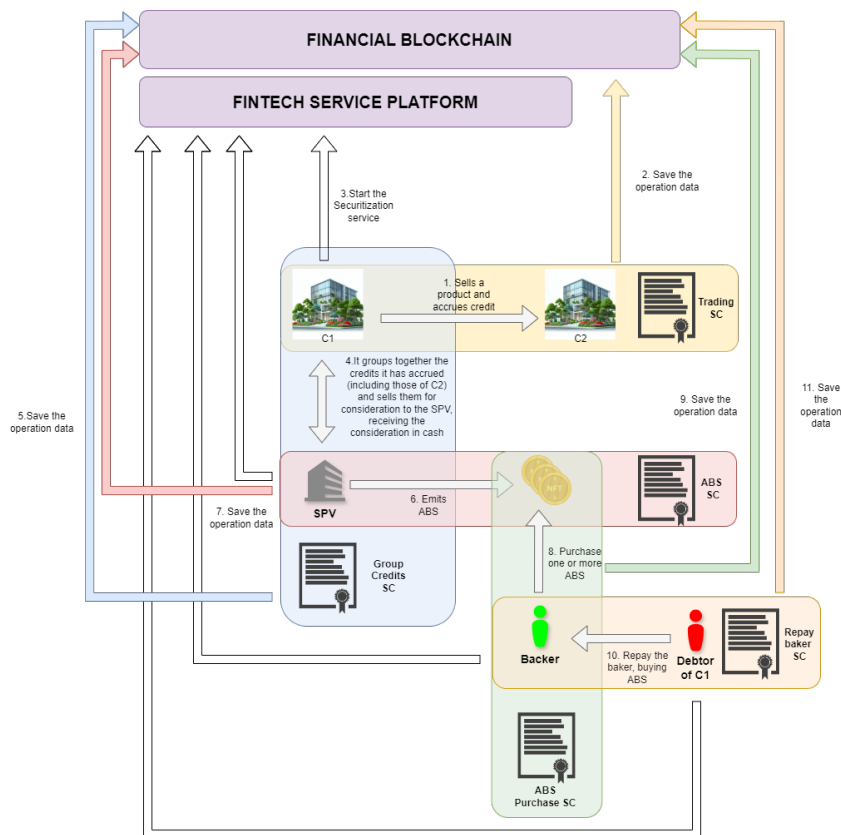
FINANCIAL BLOCKCHAIN

FINTECH SERVICE PLATFORM

3.Start the Securitization service

2. Save the operation data

C1

1. Sells a product and accrues credit

C2

Trading SC

4.It groups together the credits it has accrued (including those of C2) and sells them for consideration to the SPV, receiving the consideration in cash

9. Save the operation data

11. Save the operation data

5.Save the operation data

SPV

6. Emits ABS

NFT

ABS SC

7. Save the operation data

Group Credits SC

8. Purchase one or more ABS

Backer

10. Repay the baker, buying ABS

Debtor of C1

Repay baker SC

ABS Purchase SC